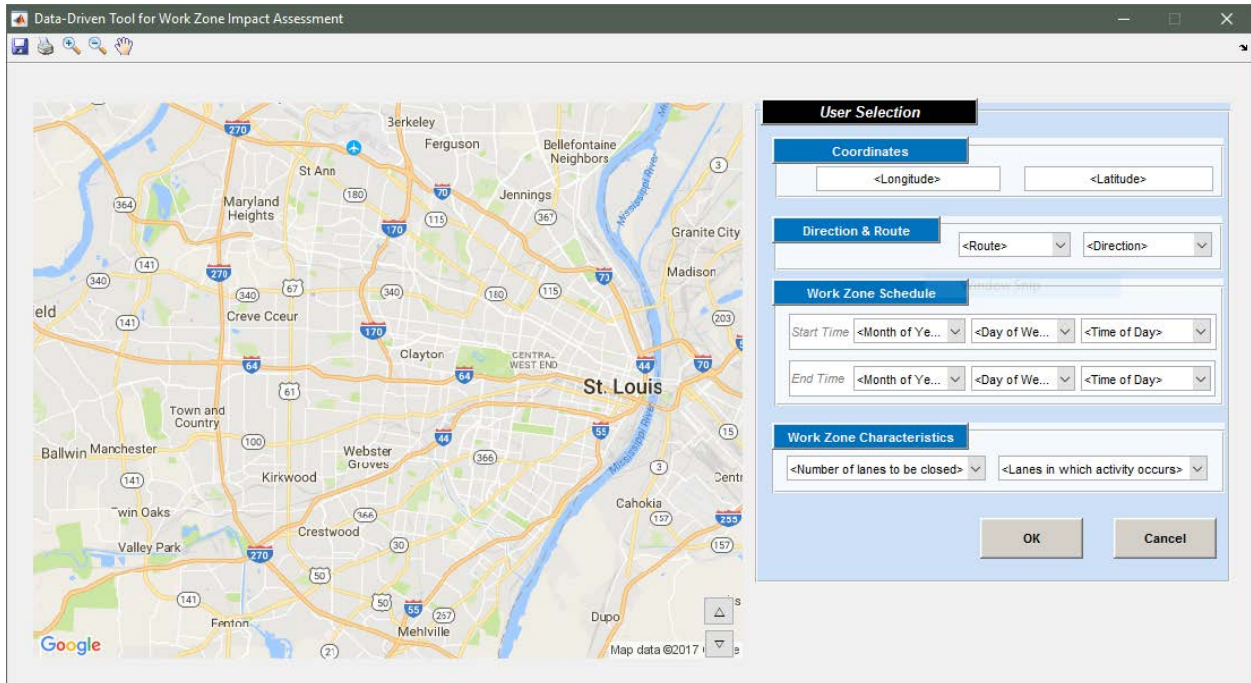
Data-Driven Tool for Work Zone Impact Assessment

User Selection

Coordinates

<Longitude>

<Latitude>

Direction & Route

<Route>

<Direction>

Work Zone Schedule

Window Snip

Start Time <Month of Ye... <Day of We... <Time of Day>

End Time <Month of Ye... <Day of We... <Time of Day>

Work Zone Characteristics

<Number of lanes to be closed>

<Lanes in which activity occurs>

OK

Cancel

270
Berkeley
Ferguson
Bellefontaine Neighbors
St Ann
180
70
Jennings
364
Maryland Heights
170
115
367
Mississippi River
Granite City
141
270
Madison
340
67
340
340
180
115
eld
141
Creve Coeur
170
203
Clayton
CENTRAL WEST END
64
44
70
64
St. Louis
61
Town and Country
44
55
15
Ballwin
Manchester
100
Webster Groves
366
Mississippi River
141
Kirkwood
3
Centr
Twin Oaks
366
Cahokia
157
255
Crestwood
Valley Park
270
30
157
50
141
50
55
267
Dupo
Fenton
Mehlville
21
Google
Map data ©2017